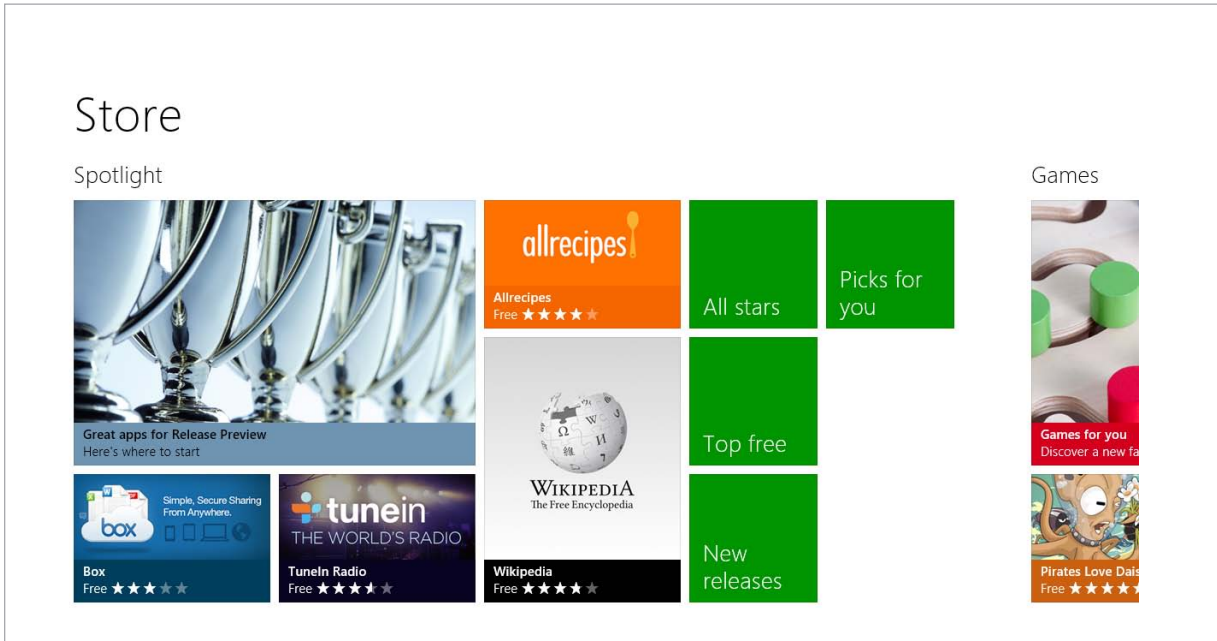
Store

Spotlight

Great apps for Release Preview
Here's where to start

allrecipes
Allrecipes
Free ★★★★★

All stars

Picks for you

Wikipedia
The Free Encyclopedia
Wikipedia
Free ★★★★★

Top free

New releases

box
Simple, Secure Sharing From Anywhere.
Box
Free ★★★★★

tunein
THE WORLD'S RADIO
TuneIn Radio
Free ★★★★★

Games

Games for you
Discover a new fa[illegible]

Pirates Love Dais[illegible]
Free ★★★★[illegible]